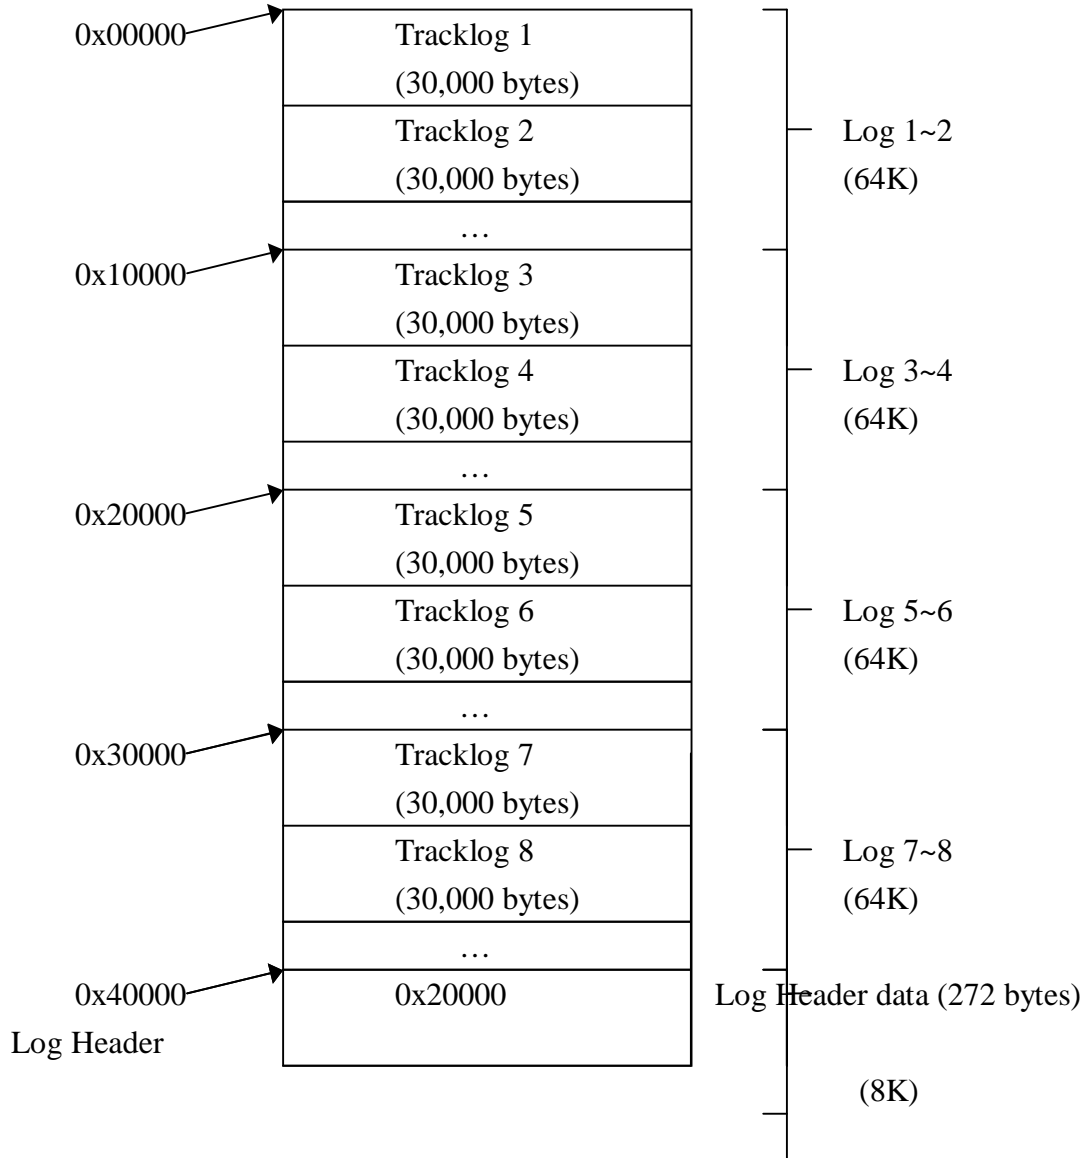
0x00000

Tracklog 1
(30,000 bytes)

Tracklog 2
(30,000 bytes)

…

Log 1~2
(64K)

0x10000

Tracklog 3
(30,000 bytes)

Tracklog 4
(30,000 bytes)

…

Log 3~4
(64K)

0x20000

Tracklog 5
(30,000 bytes)

Tracklog 6
(30,000 bytes)

…

Log 5~6
(64K)

0x30000

Tracklog 7
(30,000 bytes)

Tracklog 8
(30,000 bytes)

…

Log 7~8
(64K)

0x40000
Log Header

0x20000

Log Header data (272 bytes)

(8K)